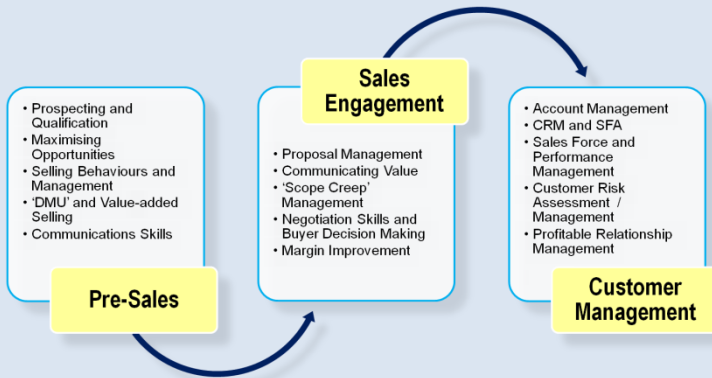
• Prospecting and Qualification
• Maximising Opportunities
• Selling Behaviours and Management
• 'DMU' and Value-added Selling
• Communications Skills

Pre-Sales

Sales Engagement

• Proposal Management
• Communicating Value
• 'Scope Creep' Management
• Negotiation Skills and Buyer Decision Making
• Margin Improvement

• Account Management
• CRM and SFA
• Sales Force and Performance Management
• Customer Risk Assessment / Management
• Profitable Relationship Management

Customer Management